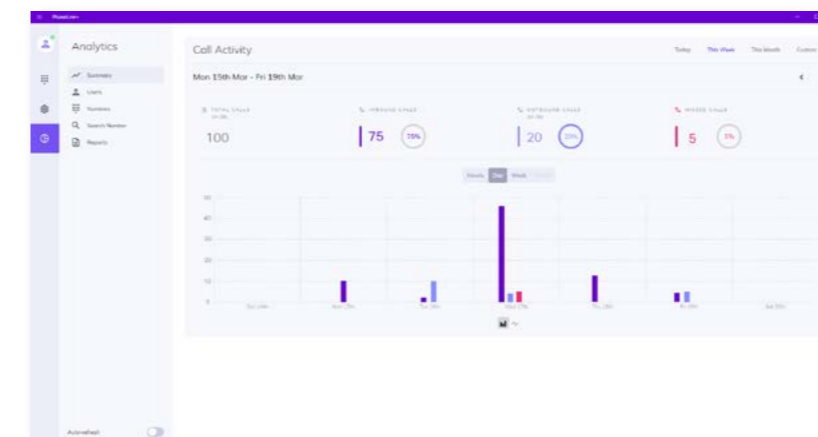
Analytics

Summary
Users
Numbers
Search Number
Reports

Call Activity

Today This Week This Month Custom

Mon 15th Mar - Fri 19th Mar

TOTAL CALLS
100

INBOUND CALLS
75 75%

OUTBOUND CALLS
20 20%

MISSED CALLS
5 5%

Hours Day Week

50
40
30
20
10
0

Sun 14th Mon 15th Tue 16th Wed 17th Thu 18th Fri 19th Sat 20th

Auto-refresh